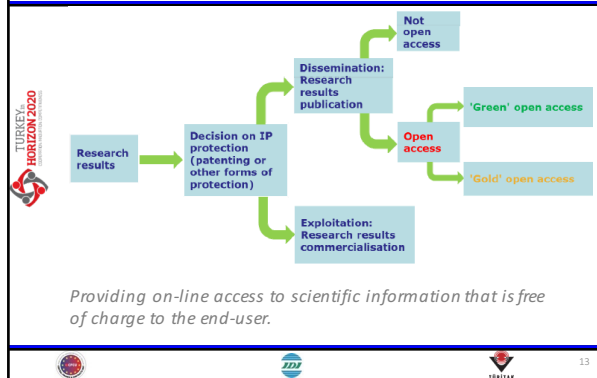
TURKEY IN HORIZON 2020

Research results

Decision on IP protection (patenting or other forms of protection)

Dissemination: Research results publication

Not open access

Open access

'Green' open access

'Gold' open access

Exploitation: Research results commercialisation

Providing on-line access to scientific information that is free of charge to the end-user.

13

TÜBİTAK